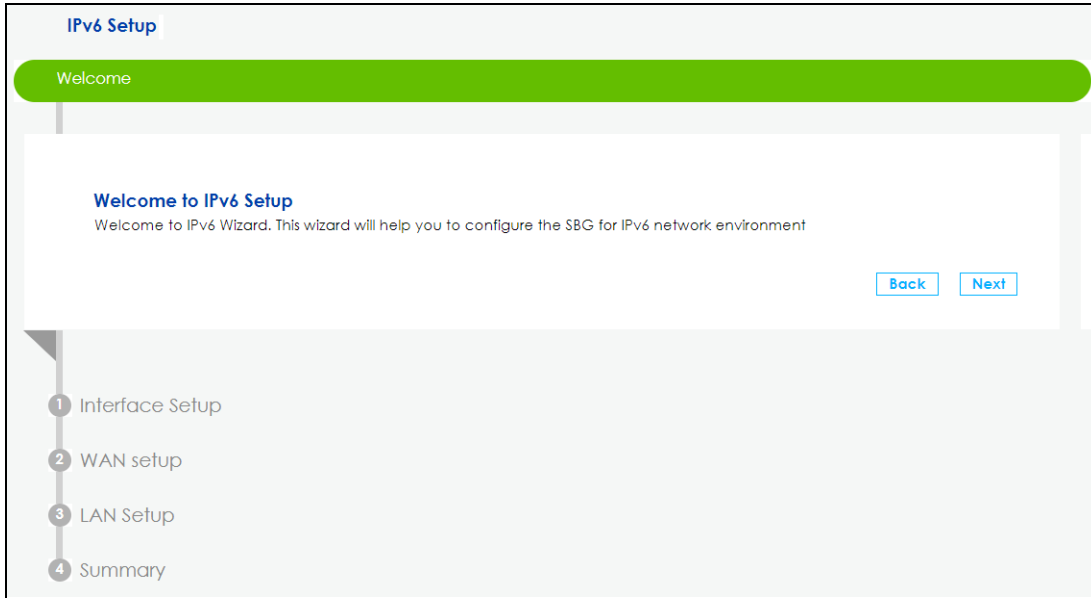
IPv6 Setup

Welcome

Welcome to IPv6 Setup

Welcome to IPv6 Wizard. This wizard will help you to configure the SBG for IPv6 network environment

Back Next

1 Interface Setup

2 WAN setup

3 LAN Setup

4 Summary